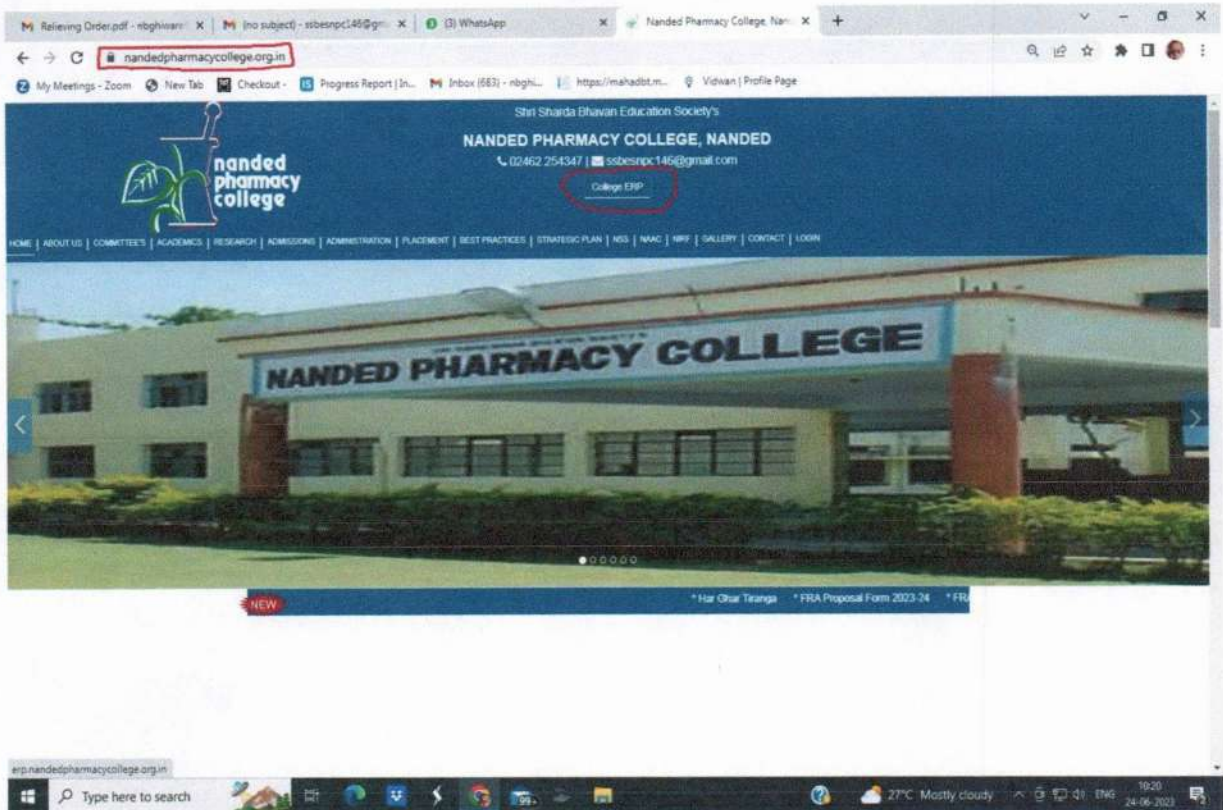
Relieving Order.pdf - nbghiware | (no subject) - ssbesnpc146@gm | (3) WhatsApp | Nanded Pharmacy College, Nan | +

nandedpharmacycollege.org.in

My Meetings - Zoom | New Tab | Checkout - | Progress Report | In... | Inbox (683) - nbghi... | https://mahadbt.m... | Vidwan | Profile Page

Shri Sharda Bhavan Education Society's

NANDED PHARMACY COLLEGE, NANDED

02462 254347 | ssbesnpc146@gmail.com

College ERP

nanded pharmacy college

HOME | ABOUT US | COMMITTEES | ACADEMICS | RESEARCH | ADMISSIONS | ADMINISTRATION | PLACEMENT | BEST PRACTICES | STRATEGIC PLAN | NSS | NAAC | NIRF | GALLERY | CONTACT | LOGIN

NANDED PHARMACY COLLEGE

NEW

* Har Ghar Tiranga * FRA Proposal Form 2023-24 * FR

erp.nandedpharmacycollege.org.in

Type here to search

27°C Mostly cloudy ENG 10:20 24-06-2023